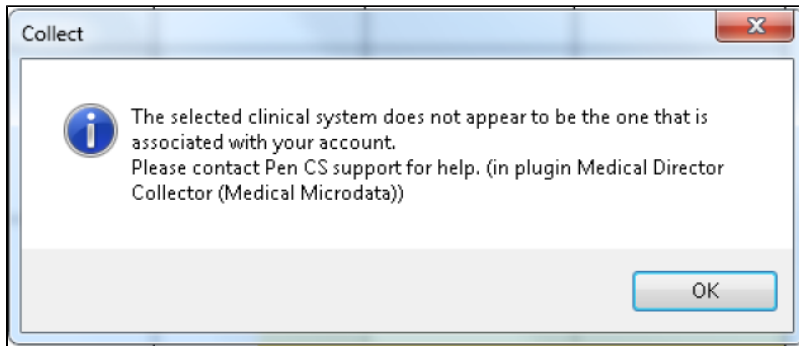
Collect

The selected clinical system does not appear to be the one that is associated with your account.
Please contact Pen CS support for help. (in plugin Medical Director Collector (Medical Microdata))

OK